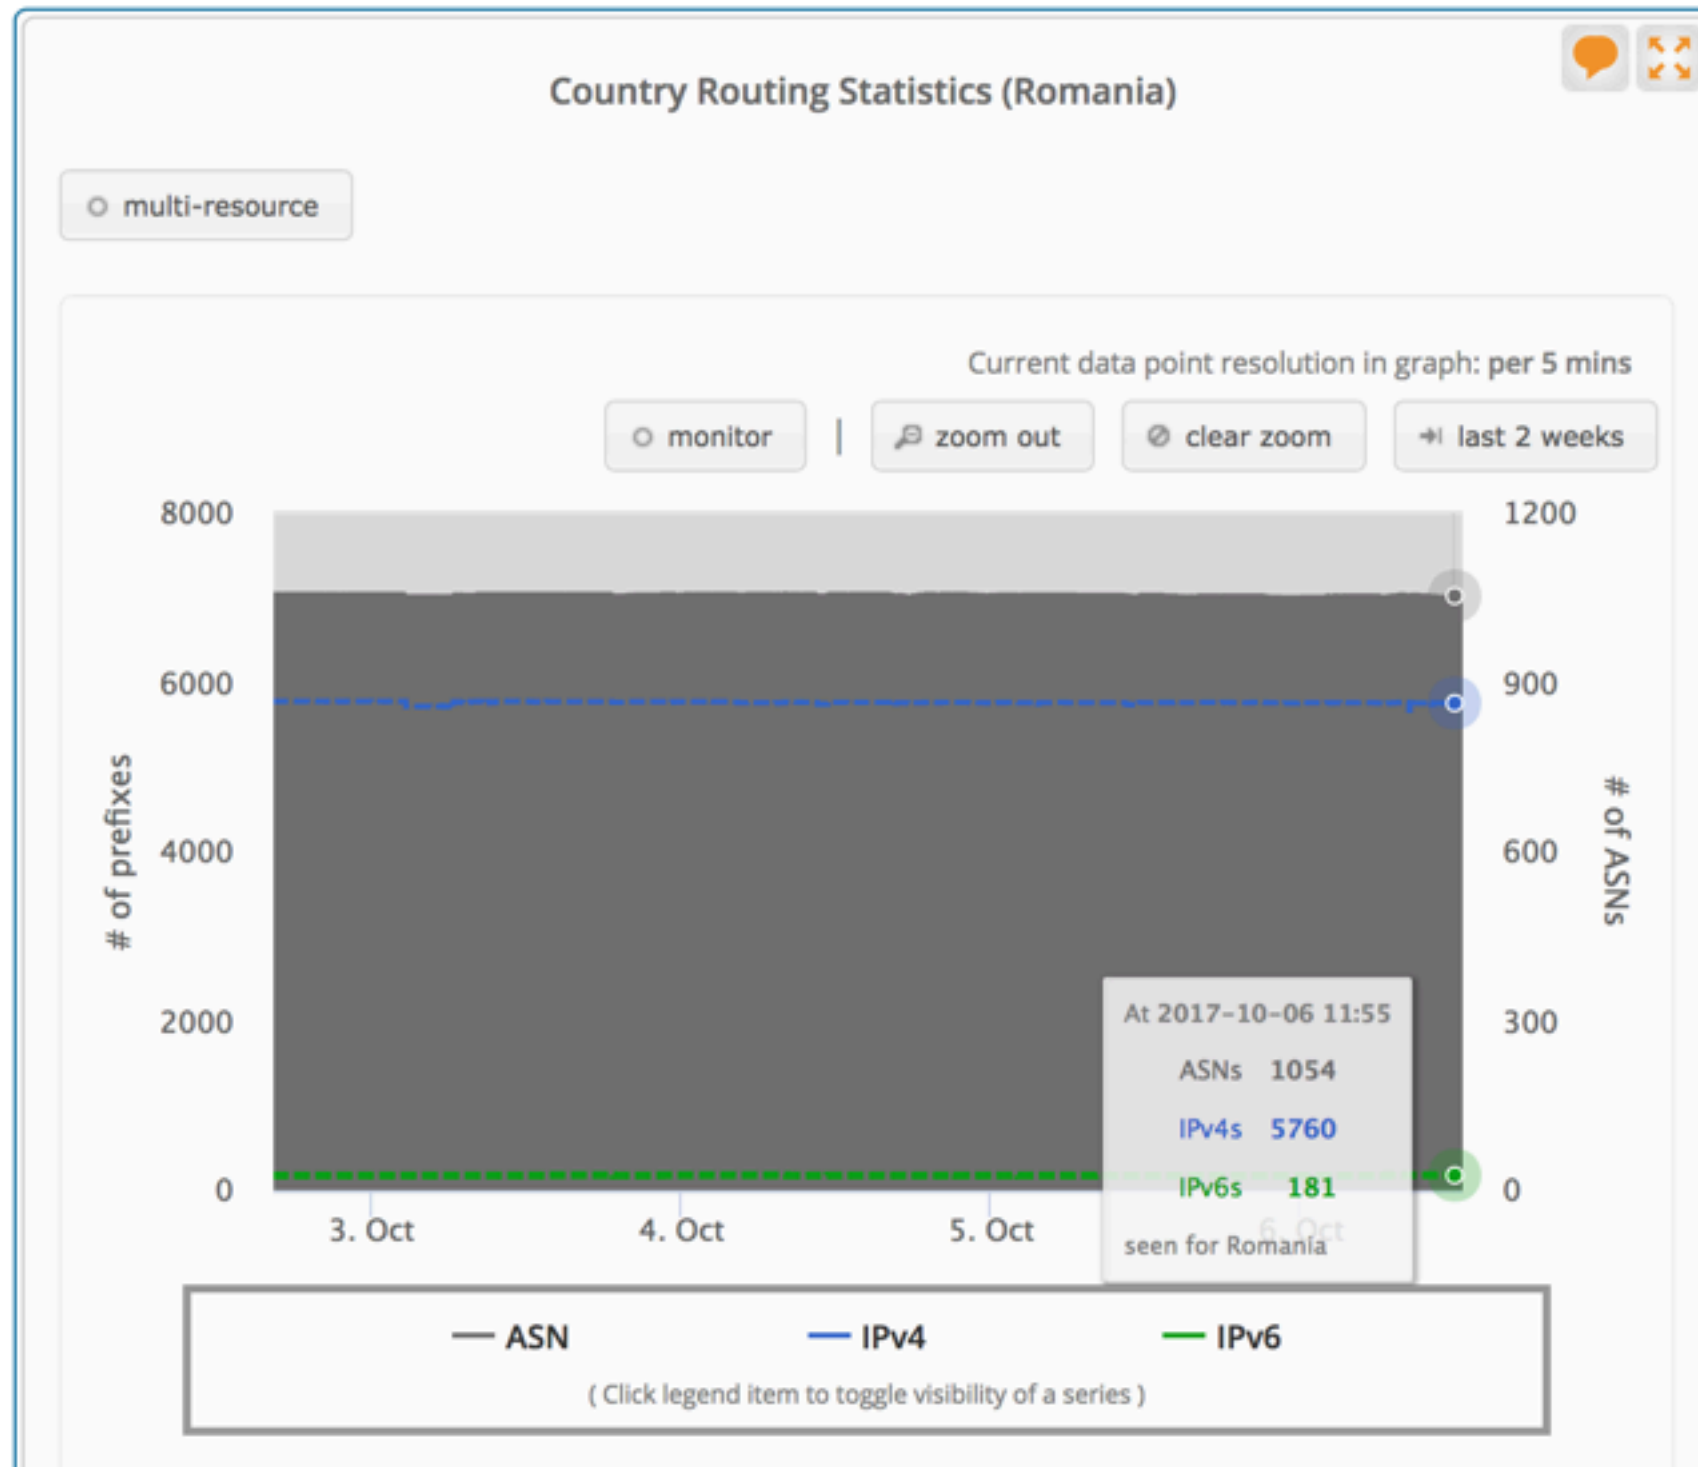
Country Routing Statistics (Romania)

multi-resource

Current data point resolution in graph: per 5 mins

monitor | zoom out clear zoom last 2 weeks

8000
6000
4000
2000
0

# of prefixes

1200
900
600
300
0

# of ASNs

3. Oct 4. Oct 5. Oct 6. Oct

At 2017-10-06 11:55
ASNs 1054
IPv4s 5760
IPv6s 181
seen for Romania

ASN IPv4 IPv6
( Click legend item to toggle visibility of a series )